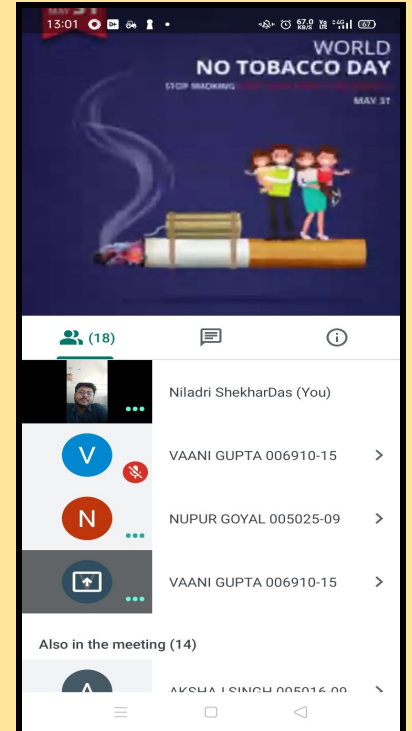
13:01 67.0 KB/S 67

MAY 31

WORLD

NO TOBACCO DAY

STOP SMOKING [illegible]

MAY 31

(18)

Niladri ShekharDas (You)

V

VAANI GUPTA 006910-15

N

NUPUR GOYAL 005025-09

VAANI GUPTA 006910-15

Also in the meeting (14)

A

AKSHA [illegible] SINGH 005016-09